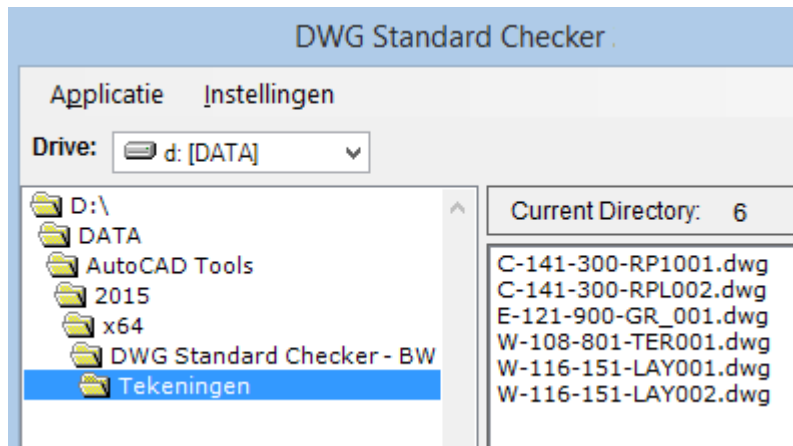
DWG Standard Checker

Applicatie Instellingen

Drive: d: [DATA]

D:\
DATA
AutoCAD Tools
2015
x64
DWG Standard Checker - BW
Tekeningen

Current Directory: 6

C-141-300-RP1001.dwg
C-141-300-RPL002.dwg
E-121-900-GR_001.dwg
W-108-801-TER001.dwg
W-116-151-LAY001.dwg
W-116-151-LAY002.dwg